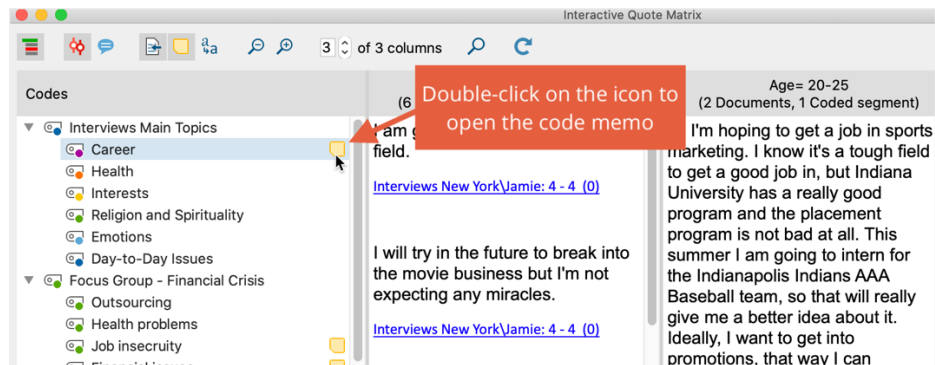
Interactive Quote Matrix

3 of 3 columns

Codes

Interviews Main Topics
Career
Health
Interests
Religion and Spirituality
Emotions
Day-to-Day Issues
Focus Group - Financial Crisis
Outsourcing
Health problems
Job insecurity
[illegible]

(6 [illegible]

Double-click on the icon to open the code memo

I am g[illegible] field.

Interviews New York\Jamie: 4 - 4 (0)

I will try in the future to break into the movie business but I'm not expecting any miracles.

Interviews New York\Jamie: 4 - 4 (0)

Age= 20-25
(2 Documents, 1 Coded segment)

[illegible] I'm hoping to get a job in sports marketing. I know it's a tough field to get a good job in, but Indiana University has a really good program and the placement program is not bad at all. This summer I am going to intern for the Indianapolis Indians AAA Baseball team, so that will really give me a better idea about it. Ideally, I want to get into promotions, that way I can